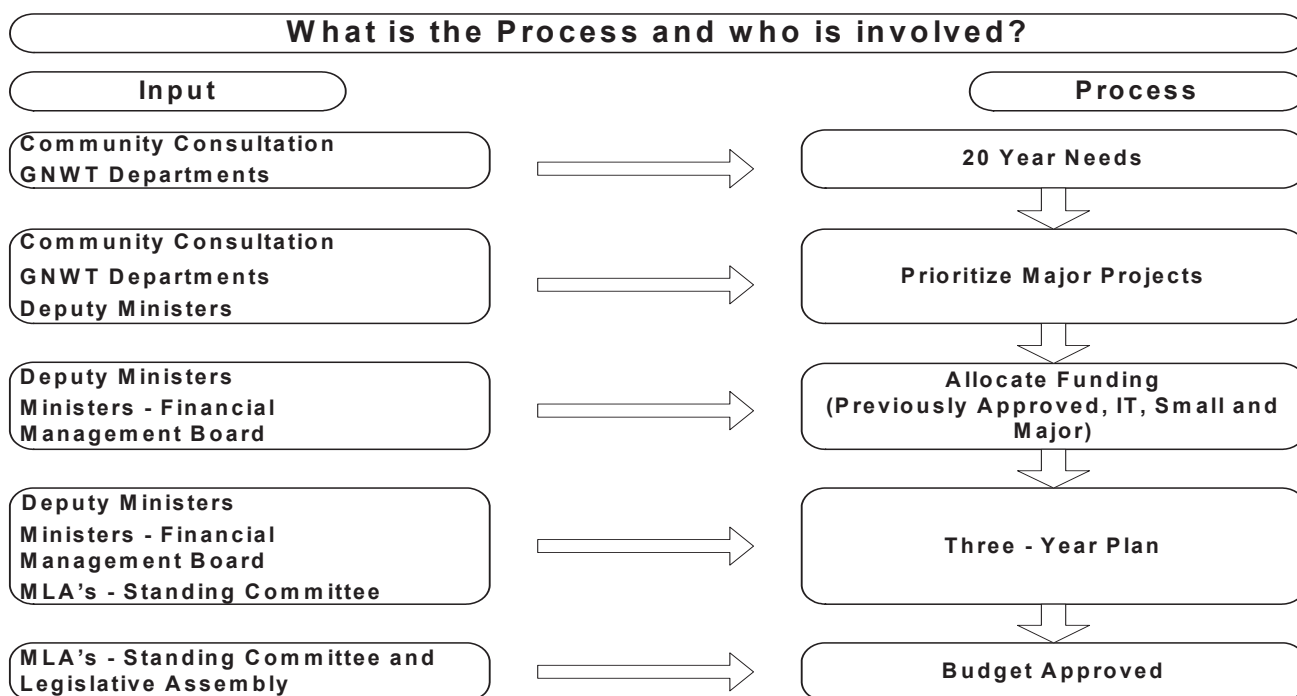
What is the Process and who is involved?

Input

Process

Community Consultation
GNWT Departments

20 Year Needs

Community Consultation
GNWT Departments
Deputy Ministers

Prioritize Major Projects

Deputy Ministers
Ministers - Financial Management Board

Allocate Funding (Previously Approved, IT, Small and Major)

Deputy Ministers
Ministers - Financial Management Board
MLA's - Standing Committee

Three - Year Plan

MLA's - Standing Committee and Legislative Assembly

Budget Approved